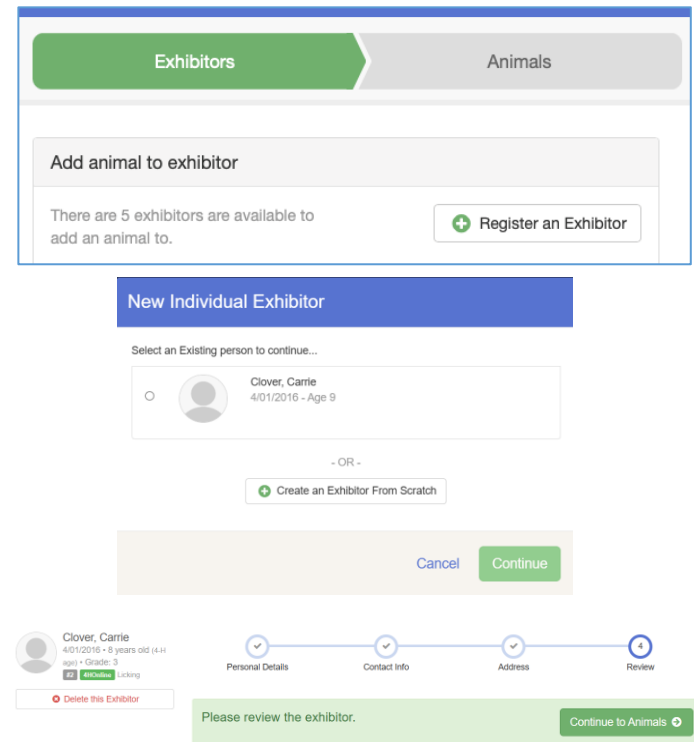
Exhibitors

Animals

Add animal to exhibitor

There are 5 exhibitors are available to add an animal to.

Register an Exhibitor

New Individual Exhibitor

Select an Existing person to continue...

Clover, Carrie
4/01/2016 - Age 9

- OR -

Create an Exhibitor From Scratch

Cancel

Continue

Clover, Carrie
4/01/2016 • 8 years old (4-H age) • Grade: 3
#2 4HOnline Licking

Delete this Exhibitor

Personal Details

Contact Info

Address

4
Review

Please review the exhibitor.

Continue to Animals